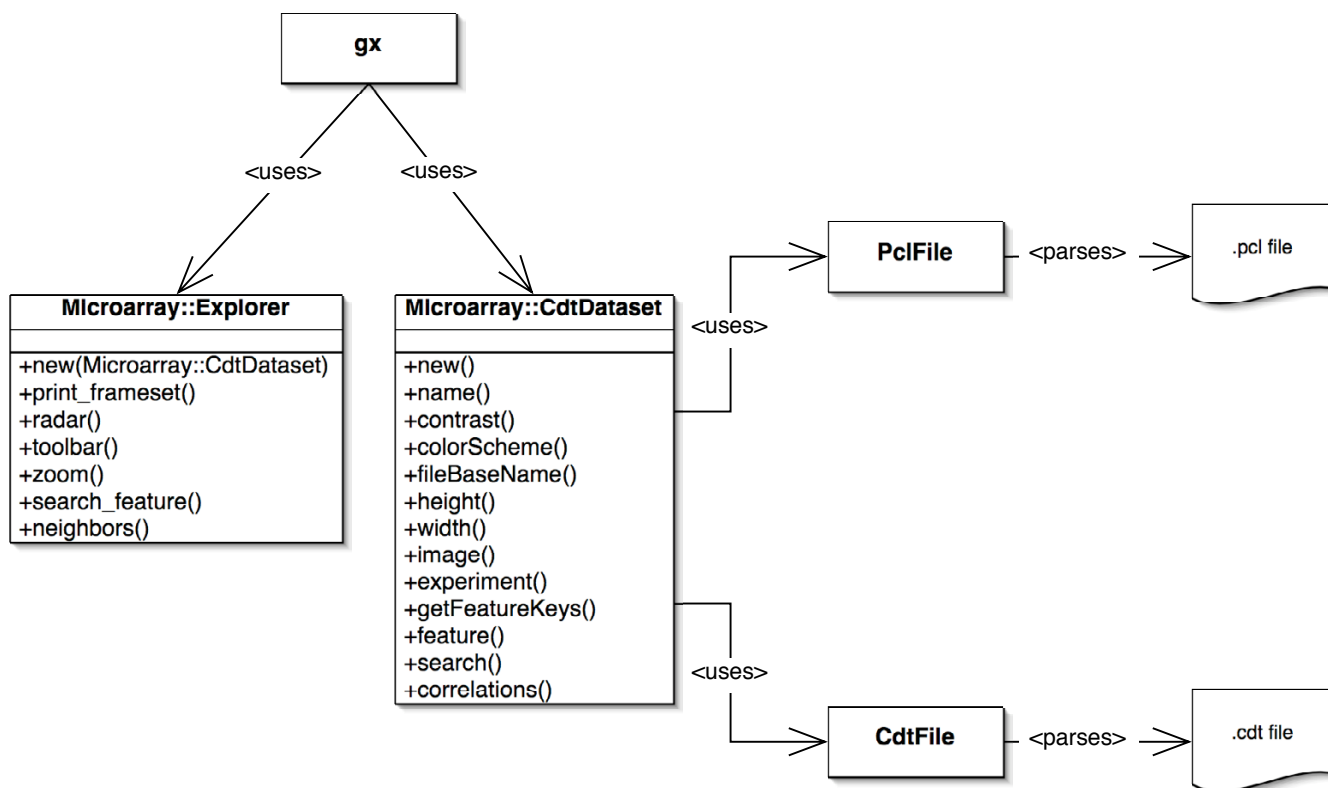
gx

<uses>

<uses>

MIcroarray::Explorer

+new(Microarray::CdtDataset)
+print_frameset()
+radar()
+toolbar()
+zoom()
+search_feature()
+neighbors()

MIcroarray::CdtDataset

+new()
+name()
+contrast()
+colorScheme()
+fileBaseName()
+height()
+width()
+image()
+experiment()
+getFeatureKeys()
+feature()
+search()
+correlations()

<uses>

PclFile

<parses>

.pcl file

<uses>

CdtFile

<parses>

.cdt file